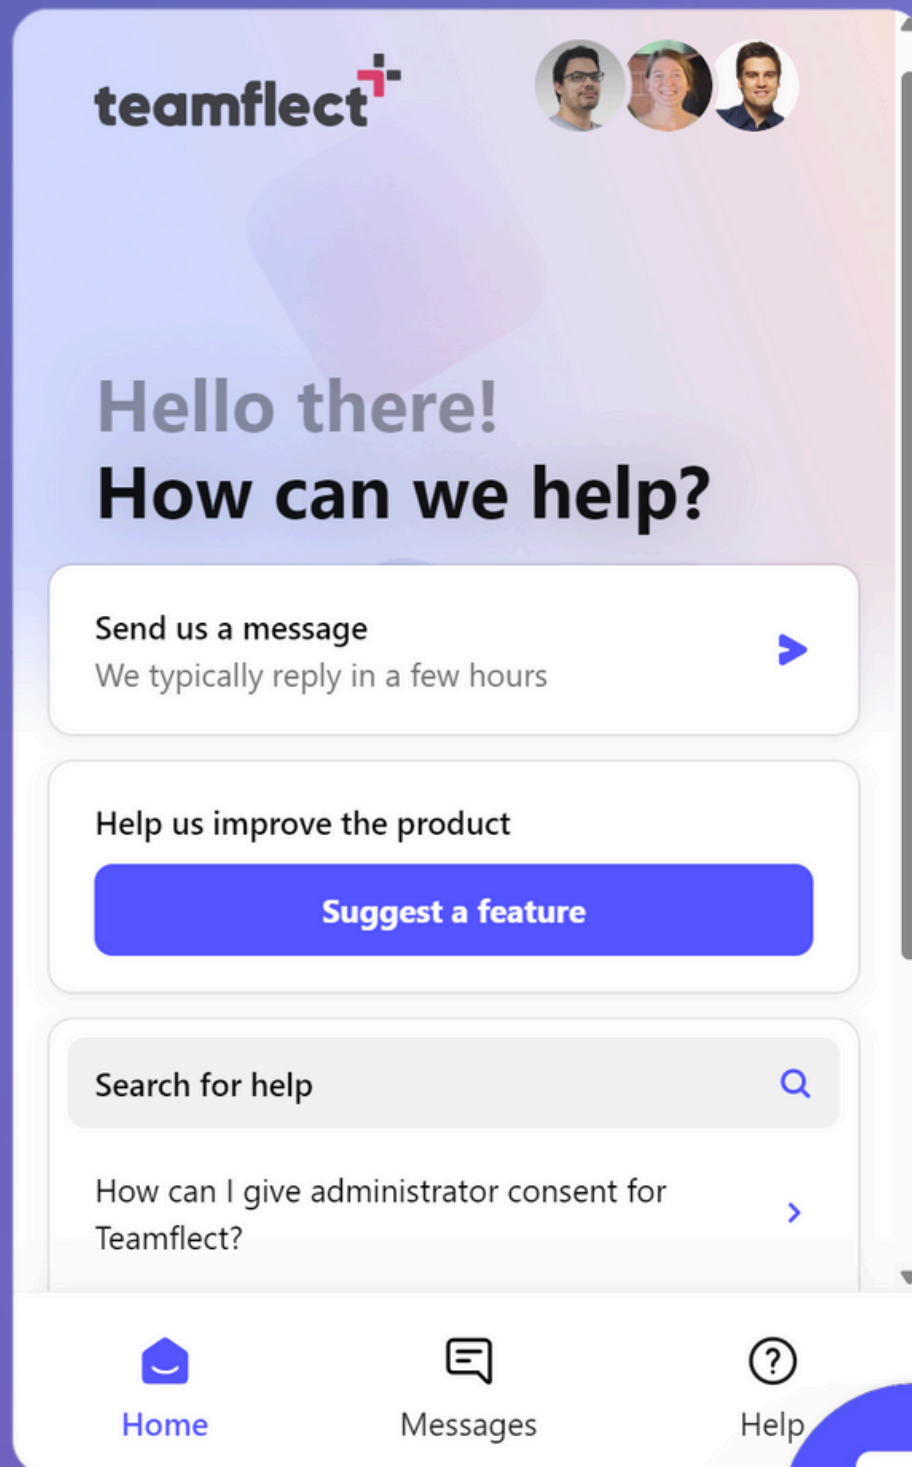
teamflect

Hello there!
How can we help?

Send us a message
We typically reply in a few hours

Help us improve the product

Suggest a feature

Search for help

How can I give administrator consent for Teamflect?

Home

Messages

Help